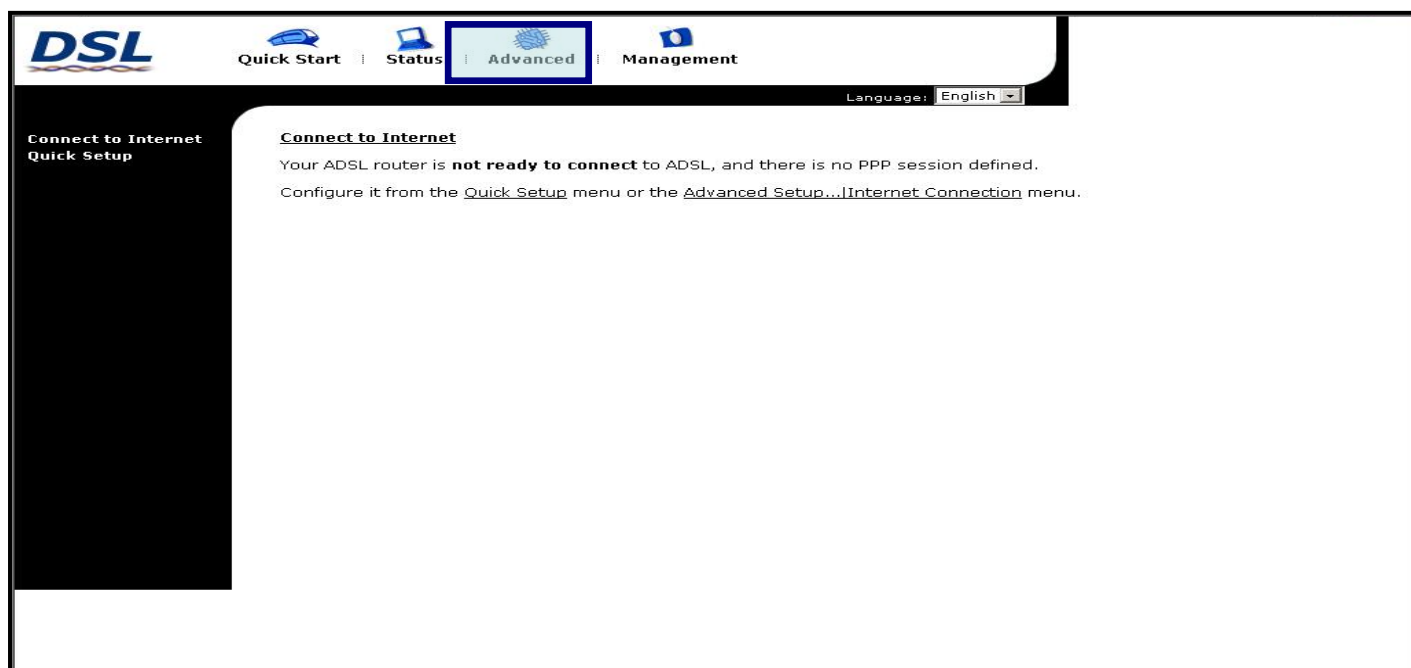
DSL

Quick Start | Status | Advanced | Management

Language: English

Connect to Internet
Quick Setup

Connect to Internet

Your ADSL router is **not ready to connect** to ADSL, and there is no PPP session defined.

Configure it from the Quick Setup menu or the Advanced Setup...|Internet Connection menu.